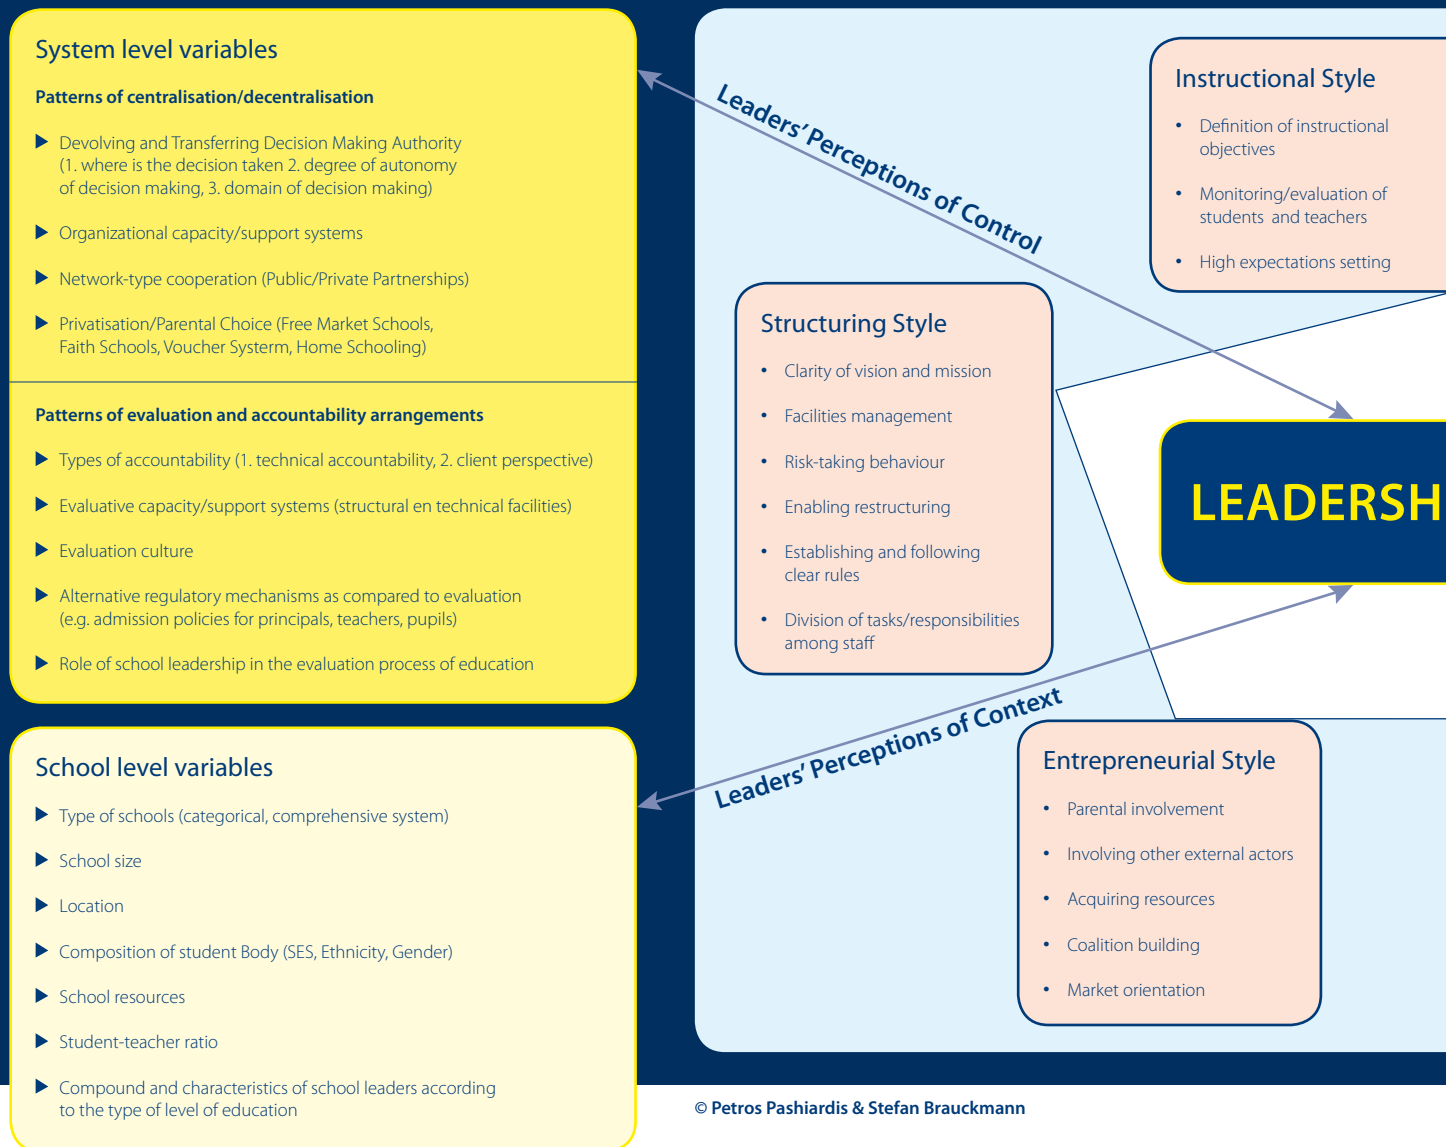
System level variables

Patterns of centralisation/decentralisation

▶ Devolving and Transferring Decision Making Authority (1. where is the decision taken 2. degree of autonomy of decision making, 3. domain of decision making)

▶ Organizational capacity/support systems

▶ Network-type cooperation (Public/Private Partnerships)

▶ Privatisation/Parental Choice (Free Market Schools, Faith Schools, Voucher Systerm, Home Schooling)

Patterns of evaluation and accountability arrangements

▶ Types of accountability (1. technical accountability, 2. client perspective)

▶ Evaluative capacity/support systems (structural en technical facilities)

▶ Evaluation culture

▶ Alternative regulatory mechanisms as compared to evaluation (e.g. admission policies for principals, teachers, pupils)

▶ Role of school leadership in the evaluation process of education

School level variables

▶ Type of schools (categorical, comprehensive system)

▶ School size

▶ Location

▶ Composition of student Body (SES, Ethnicity, Gender)

▶ School resources

▶ Student-teacher ratio

▶ Compound and characteristics of school leaders according to the type of level of education

Leaders' Perceptions of Control

Leaders' Perceptions of Context

Instructional Style

• Definition of instructional objectives

• Monitoring/evaluation of students and teachers

• High expectations setting

Structuring Style

• Clarity of vision and mission

• Facilities management

• Risk-taking behaviour

• Enabling restructuring

• Establishing and following clear rules

• Division of tasks/responsibilities among staff

LEADERSH

Entrepreneurial Style

• Parental involvement

• Involving other external actors

• Acquiring resources

• Coalition building

• Market orientation

© Petros Pashiardis & Stefan Brauckmann